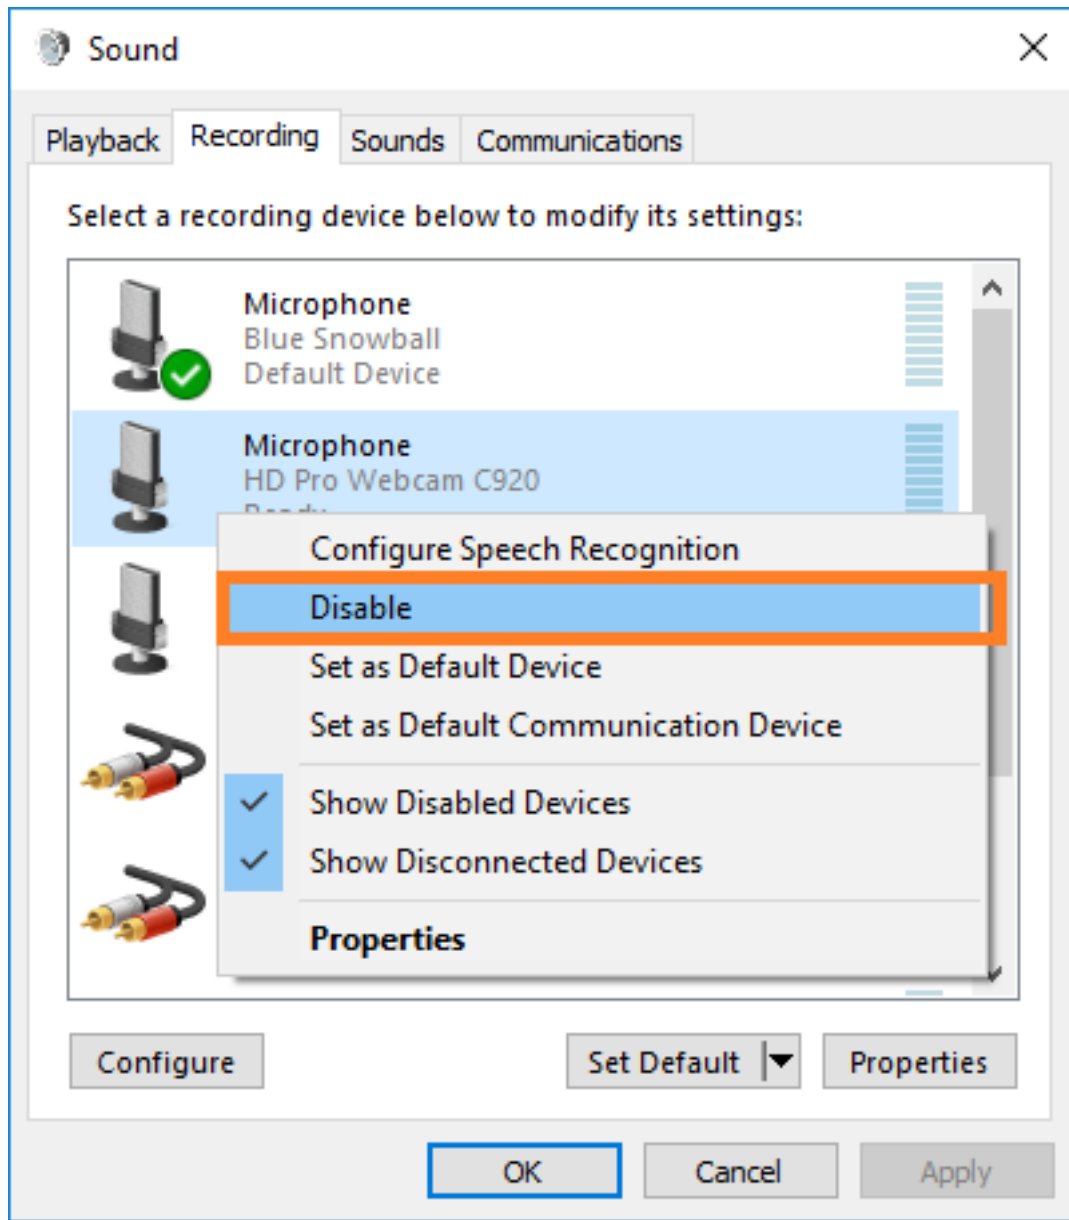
Sound

Playback Recording Sounds Communications

Select a recording device below to modify its settings:

Microphone
Blue Snowball
Default Device

Microphone
HD Pro Webcam C920
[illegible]

Configure Speech Recognition
Disable
Set as Default Device
Set as Default Communication Device
Show Disabled Devices
Show Disconnected Devices
Properties

Configure Set Default Properties

OK Cancel Apply